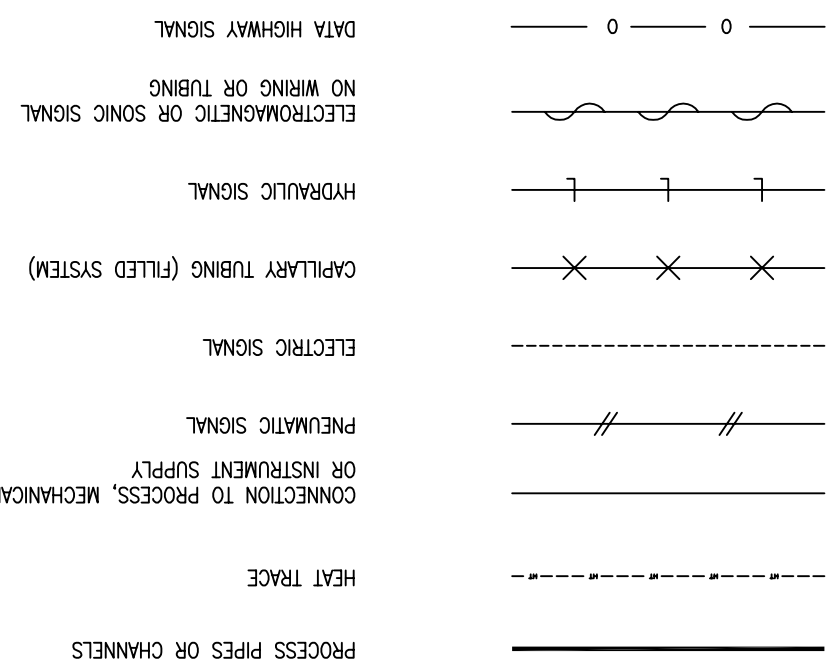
DATA HIGHWAY SIGNAL

ELECTROMAGNETIC OR SONIC SIGNAL
NO WIRING OR TUBING

HYDRAULIC SIGNAL

CAPILLARY TUBING (FILLED SYSTEM)

ELECTRIC SIGNAL

PNEUMATIC SIGNAL

CONNECTION TO PROCESS, MECHANICA
OR INSTRUMENT SUPPLY

HEAT TRACE

HT HT HT HT HT

PROCESS PIPES OR CHANNELS